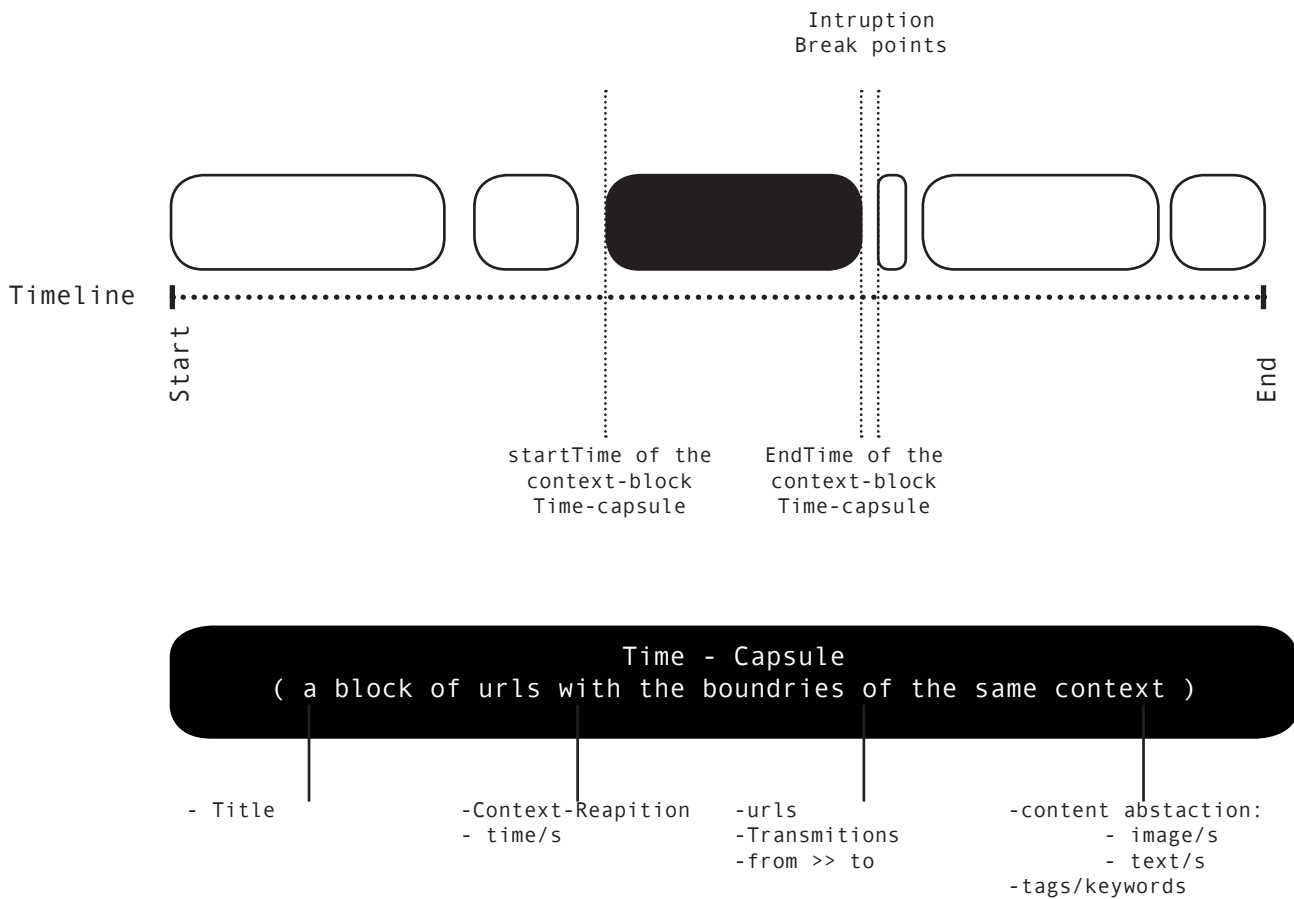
Intruption
Break points

Timeline

Start

End

startTime of the
context-block
Time-capsule

EndTime of the
context-block
Time-capsule

Time - Capsule
( a block of urls with the boundries of the same context )

- Title

-Context-Reapition
- time/s

-urls
-Transmitions
-from >> to

-content abstaction:
- image/s
- text/s
-tags/keywords